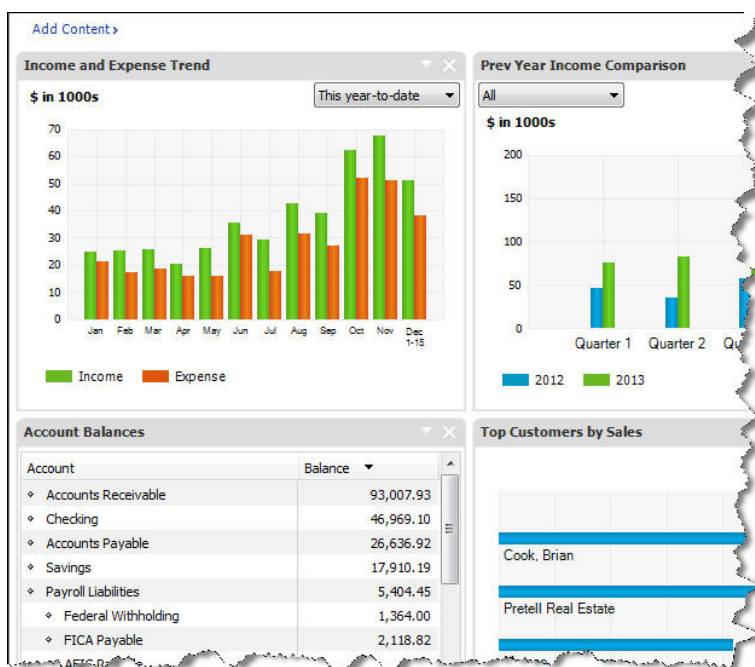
Add Content ›

Income and Expense Trend

$ in 1000s

This year-to-date

70
60
50
40
30
20
10
0

Jan Feb Mar Apr May Jun Jul Aug Sep Oct Nov Dec 1-15

Income Expense

Prev Year Income Comparison

All

$ in 1000s

200
150
100
50
0

Quarter 1 Quarter 2 Qu

2012 2013

Account Balances

| Account | Balance |
|---|---|
| Accounts Receivable | 93,007.93 |
| Checking | 46,969.10 |
| Accounts Payable | 26,636.92 |
| Savings | 17,910.19 |
| Payroll Liabilities | 5,404.45 |
| Federal Withholding | 1,364.00 |
| FICA Payable | 2,118.82 |
| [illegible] | |

Top Customers by Sales

Cook, Brian

Pretell Real Estate